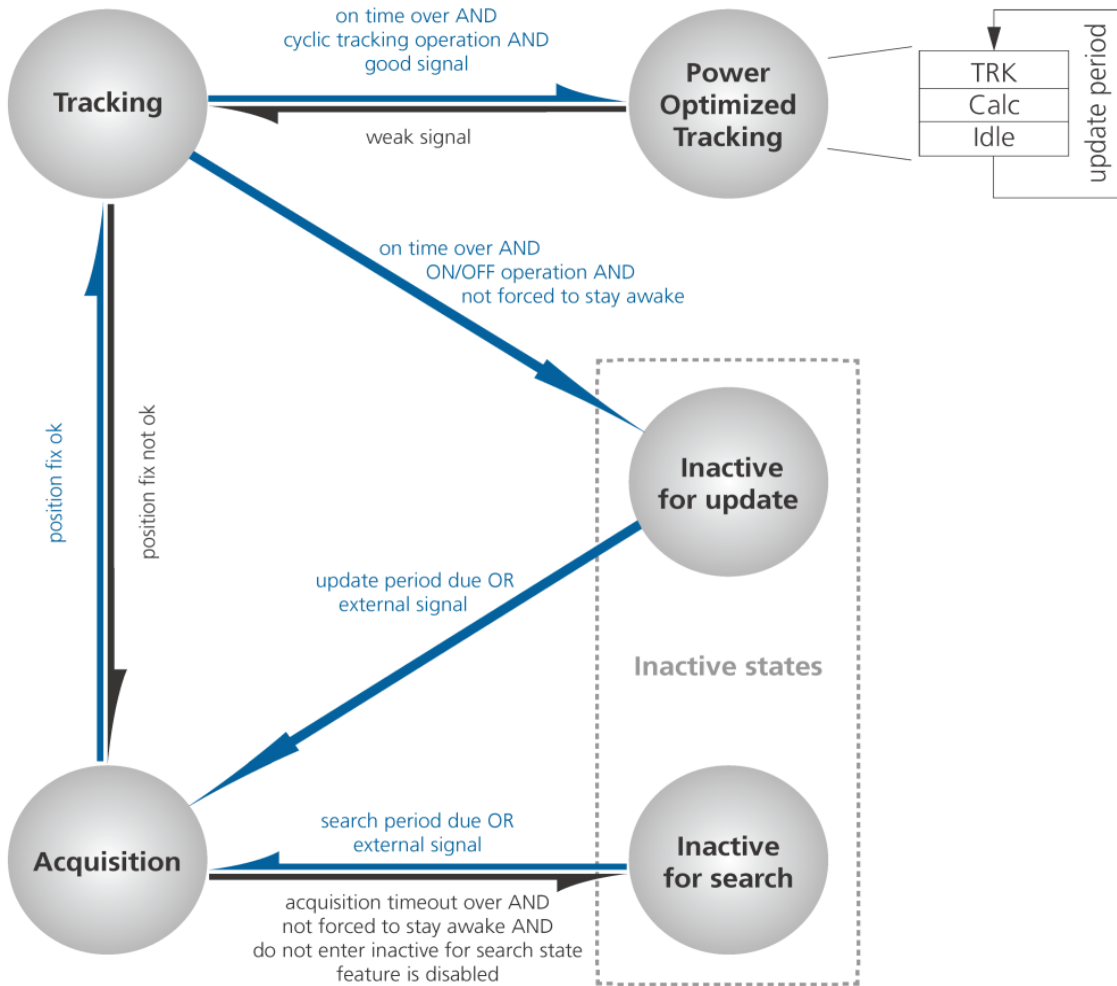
Tracking

on time over AND
cyclic tracking operation AND
good signal

weak signal

Power Optimized Tracking

TRK
Calc
Idle

update period

on time over AND
ON/OFF operation AND
not forced to stay awake

position fix ok

position fix not ok

Inactive for update

update period due OR
external signal

Inactive states

Acquisition

search period due OR
external signal

Inactive for search

acquisition timeout over AND
not forced to stay awake AND
do not enter inactive for search state
feature is disabled